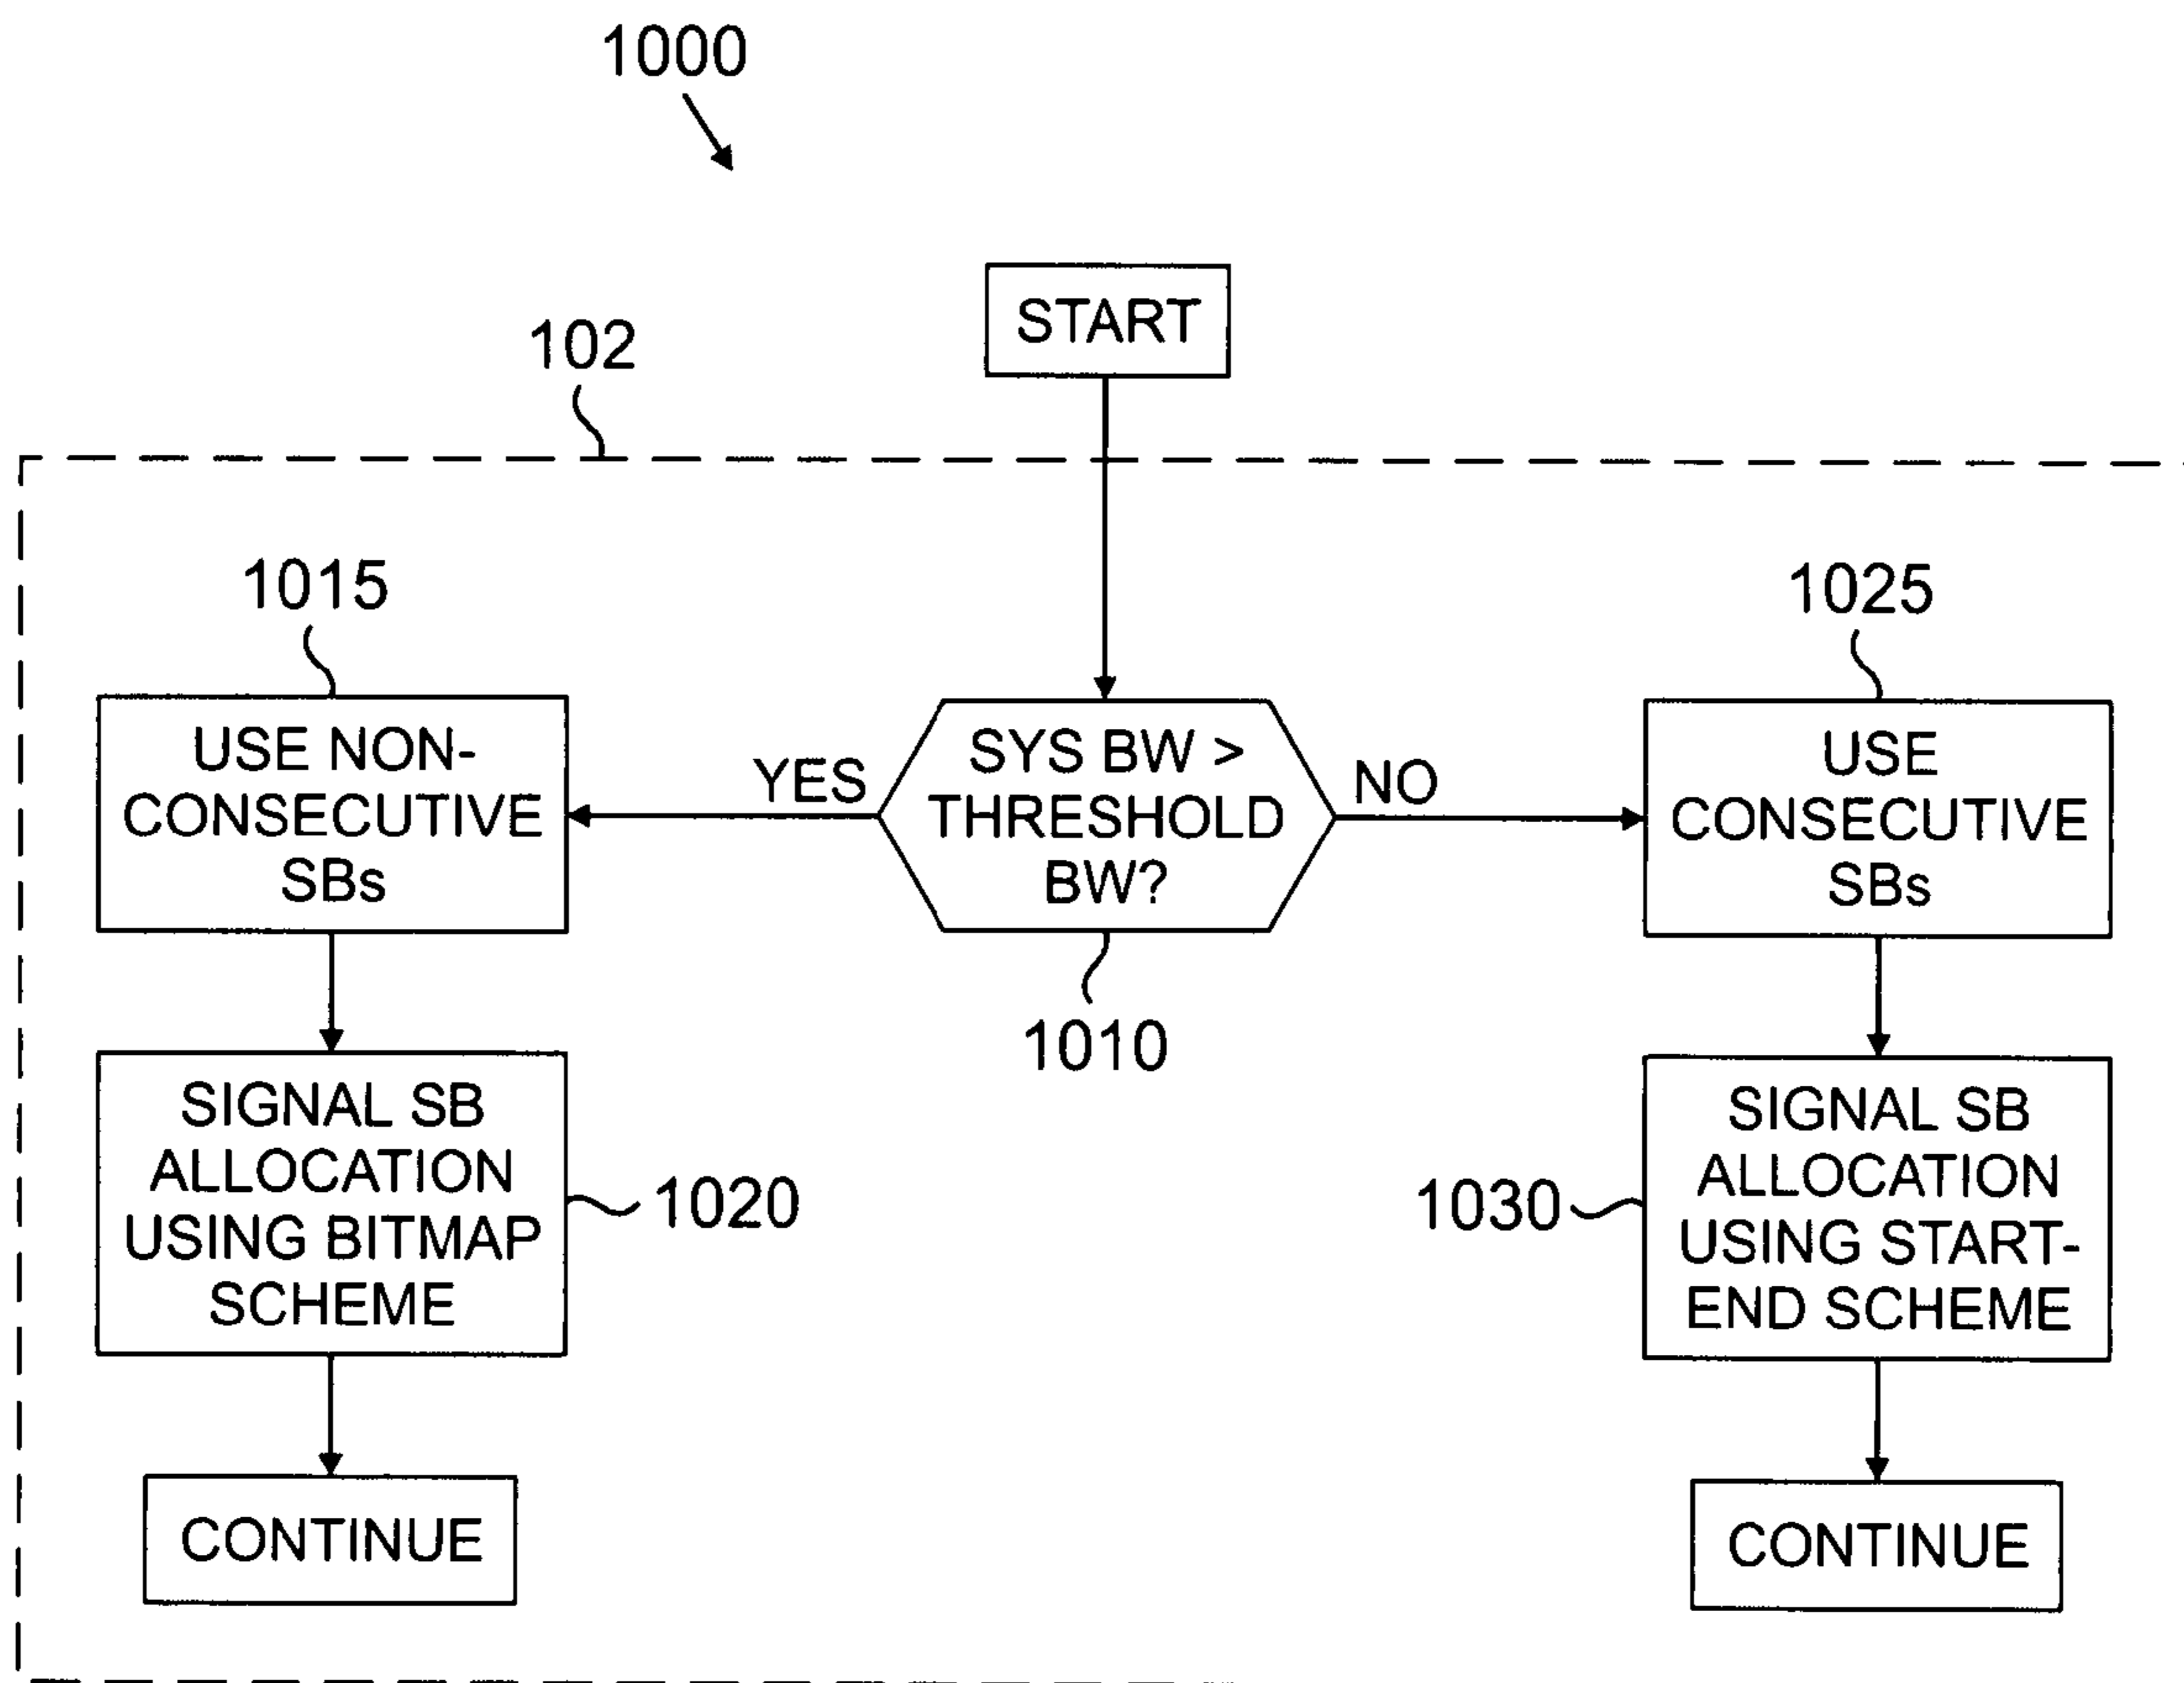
1000

START

102

1015

USE NON-CONSECUTIVE SBs

YES

SYS BW > THRESHOLD BW?

NO

1025

USE CONSECUTIVE SBs

1010

SIGNAL SB ALLOCATION USING BITMAP SCHEME

1020

1030

SIGNAL SB ALLOCATION USING START-END SCHEME

CONTINUE

CONTINUE